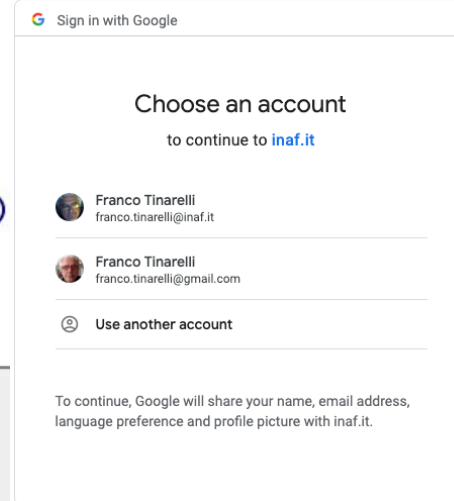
G Sign in with Google

Choose an account

to continue to inaf.it

Franco Tinarelli
franco.tinarelli@inaf.it

Franco Tinarelli
franco.tinarelli@gmail.com

Use another account

To continue, Google will share your name, email address, language preference and profile picture with inaf.it.